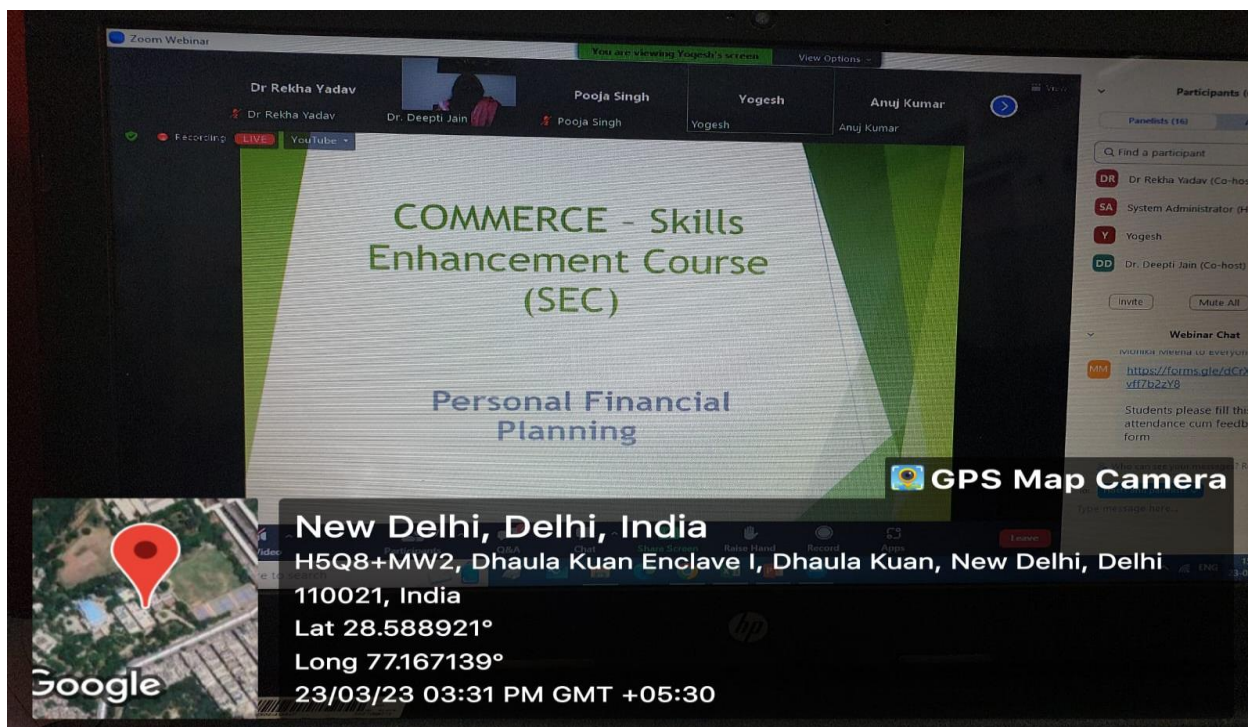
Zoom Webinar

You are viewing Yogesh's screen View Options

Dr Rekha Yadav
Dr Rekha Yadav
Dr. Deepti Jain
Pooja Singh
Pooja Singh
Yogesh
Yogesh
Anuj Kumar
Anuj Kumar

Recording LIVE YouTube

COMMERCE – Skills Enhancement Course (SEC)

Personal Financial Planning

Participants (
Panelists (16)
Find a participant
DR Dr Rekha Yadav (Co-hos
SA System Administrator (H
Y Yogesh
DD Dr. Deepti Jain (Co-host)
Invite Mute All
Webinar Chat
Monika Meena to Everyon
MM https://forms.gle/dCr
vff7b2zY8
Students please fill thi attendance cum feedb form

Type message here...

Q&A Chat Share Screen Raise Hand Record Apps Leave

GPS Map Camera

New Delhi, Delhi, India
H5Q8+MW2, Dhaula Kuan Enclave I, Dhaula Kuan, New Delhi, Delhi 110021, India
Lat 28.588921°
Long 77.167139°
23/03/23 03:31 PM GMT +05:30

Google